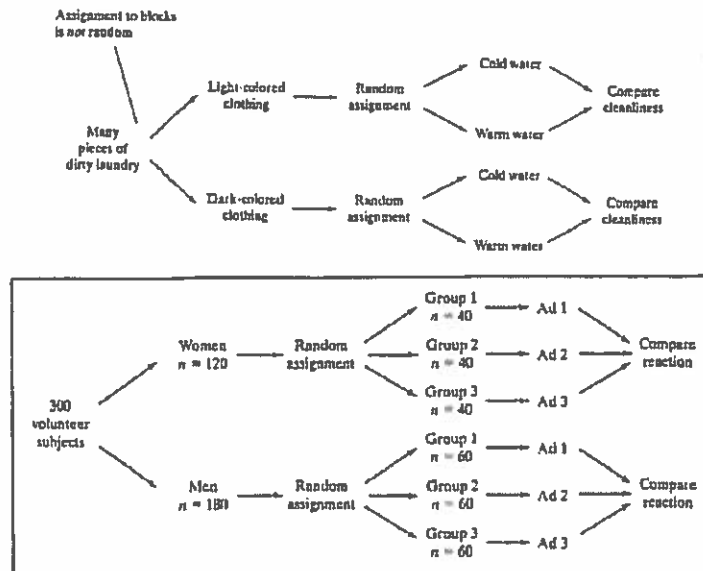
Assignment to blocks is not random

Many pieces of dirty laundry

Light-colored clothing

Random assignment

Cold water

Warm water

Compare cleanliness

Dark-colored clothing

Random assignment

Cold water

Warm water

Compare cleanliness

300 volunteer subjects

Women $n = 120$

Random assignment

Group 1 $n = 40$

Ad 1

Group 2 $n = 40$

Ad 2

Group 3 $n = 40$

Ad 3

Compare reaction

Men $n = 180$

Random assignment

Group 1 $n = 60$

Ad 1

Group 2 $n = 60$

Ad 2

Group 3 $n = 60$

Ad 3

Compare reaction